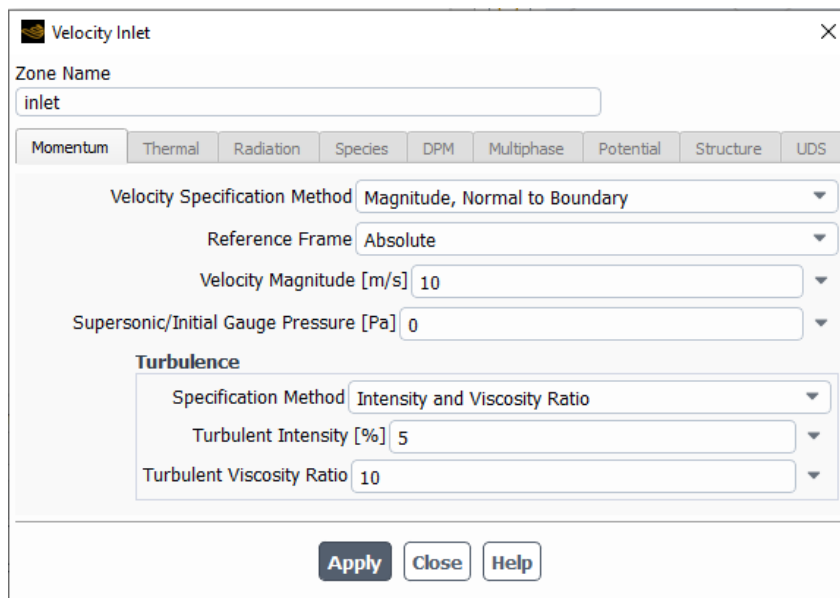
Velocity Inlet

Zone Name
inlet

Momentum | Thermal | Radiation | Species | DPM | Multiphase | Potential | Structure | UDS

Velocity Specification Method Magnitude, Normal to Boundary
Reference Frame Absolute
Velocity Magnitude [m/s] 10
Supersonic/Initial Gauge Pressure [Pa] 0

Turbulence
Specification Method Intensity and Viscosity Ratio
Turbulent Intensity [%] 5
Turbulent Viscosity Ratio 10

Apply Close Help